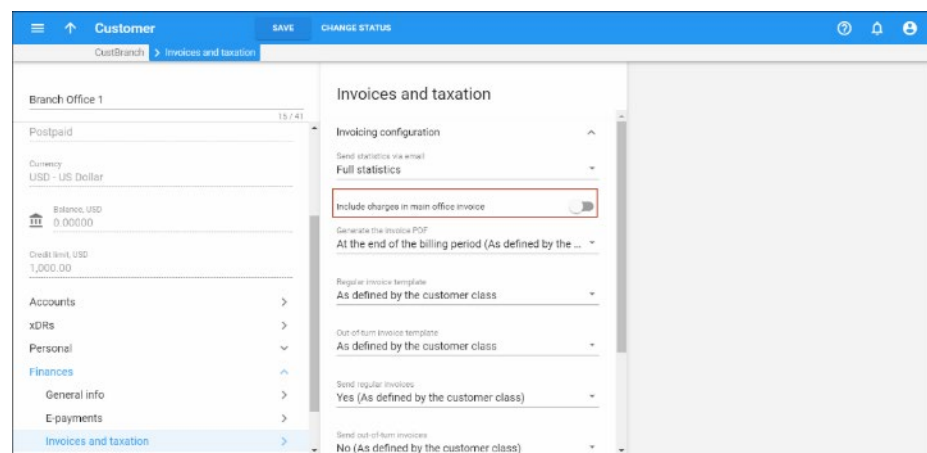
Customer SAVE CHANGE STATUS

CustBranch > Invoices and taxation

Branch Office 1
15 / 41

Postpaid

Currency
USD - US Dollar

Balance, USD
0.00000

Credit limit, USD
1,000.00

Accounts
xDRs
Personal
Finances
General info
E-payments
Invoices and taxation

Invoices and taxation

Invoicing configuration

Send statistics via email
Full statistics

Include charges in main office invoice

Generate the invoice PDF
At the end of the billing period (As defined by the ...

Regular invoice template
As defined by the customer class

Out-of-turn invoice template
As defined by the customer class

Send regular invoices
Yes (As defined by the customer class)

Send out-of-turn invoices
No (As defined by the customer class)